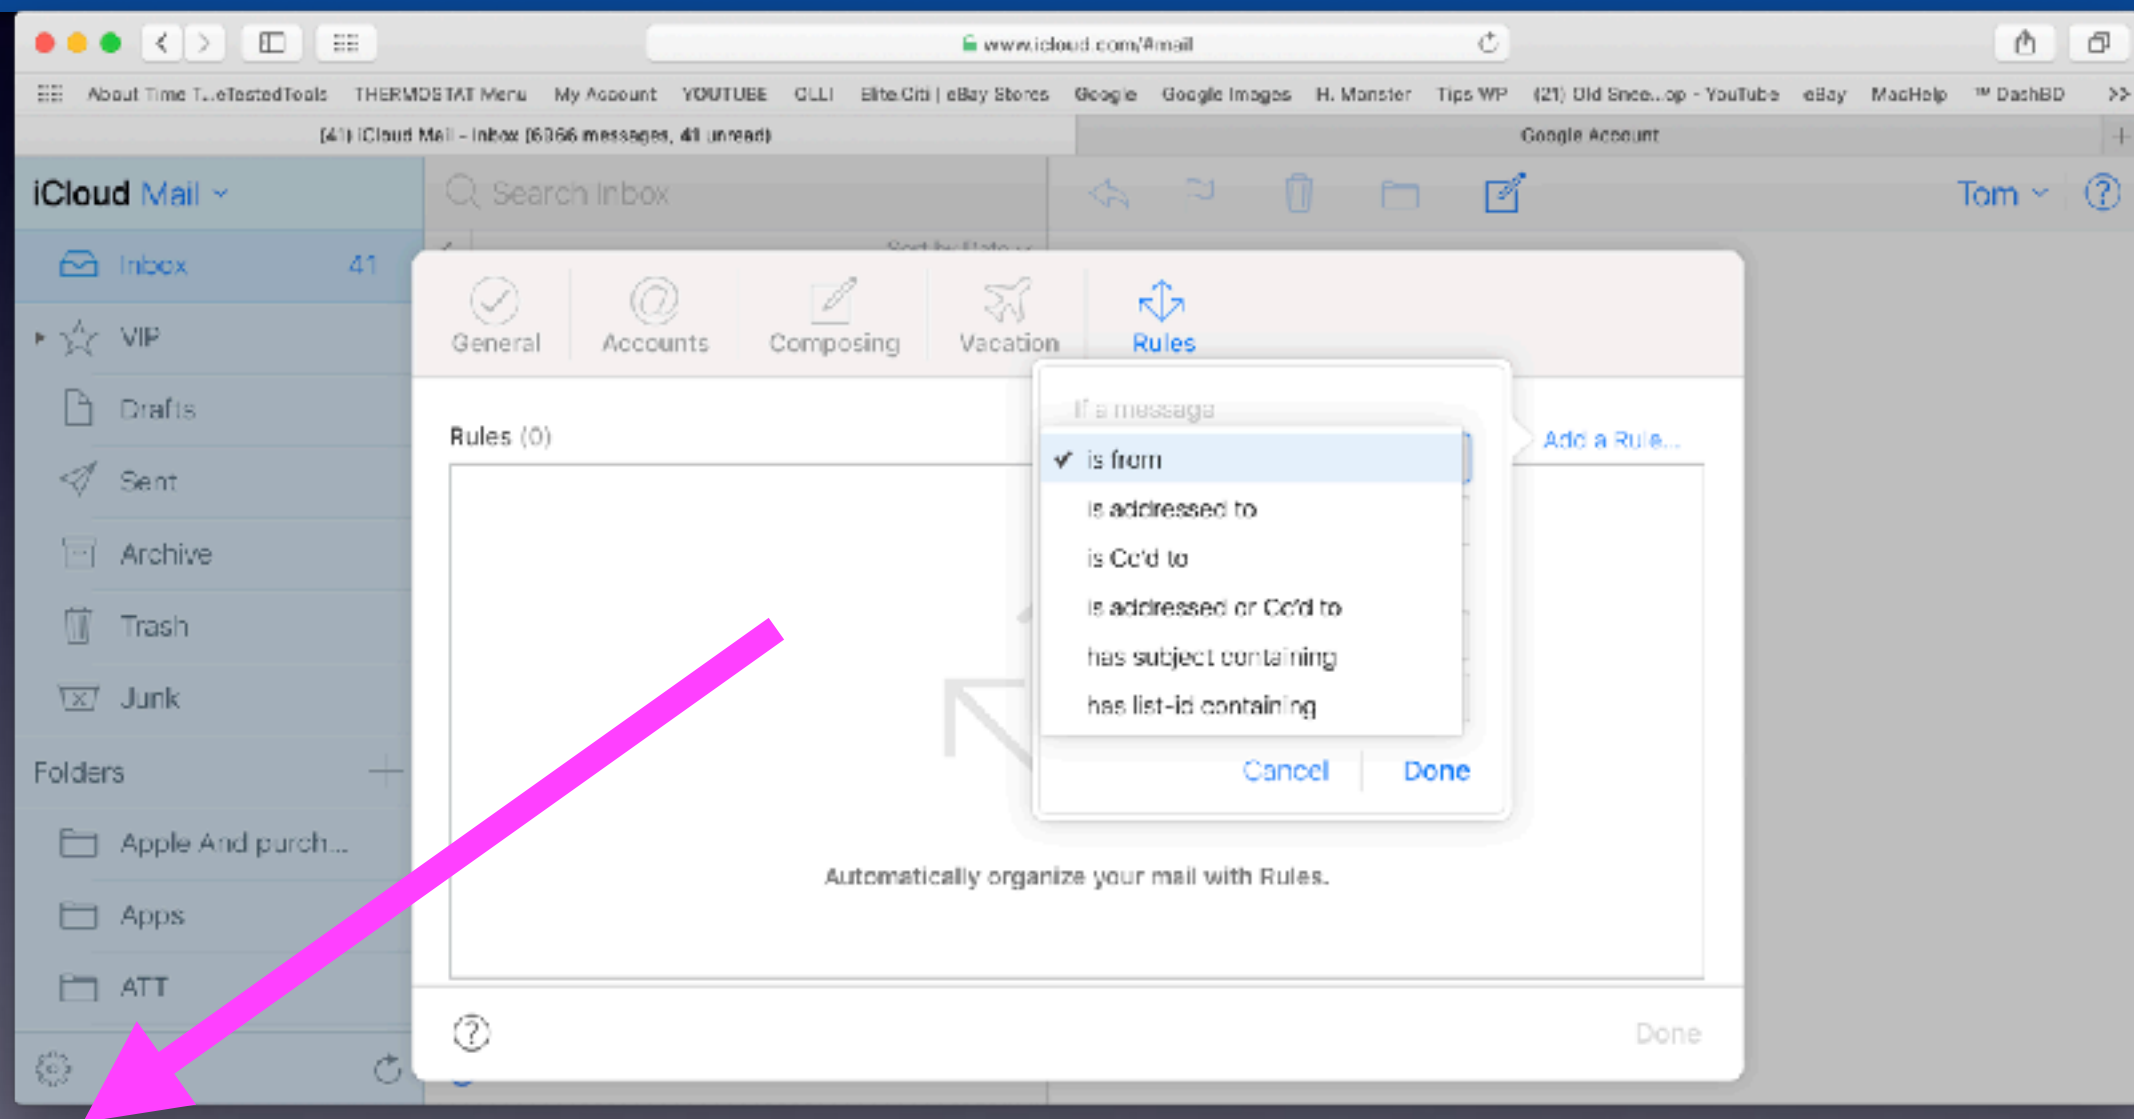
www.icloud.com/#mail

About Time T...eTestedTools THERMOSTAT Menu My Account YOUTUBE CLLI Elite Citi | eBay Stores Google Google Images H. Monster Tips WP (21) Old Snee...op - YouTube eBay MacHelp ™ DashBD >>

(41) iCloud Mail – Inbox (6366 messages, 41 unread)

Google Account

iCloud Mail

Search Inbox

Tom

Inbox 41

VIP

Drafts

Sent

Archive

Trash

Junk

Folders

Apple And purch...

Apps

ATT

General

Accounts

Composing

Vacation

Rules

Rules (0)

If a message

✓ is from

is addressed to

is Cc'd to

is addressed or Cc'd to

has subject containing

has list-id containing

Cancel

Done

Add a Rule...

Automatically organize your mail with Rules.

Done